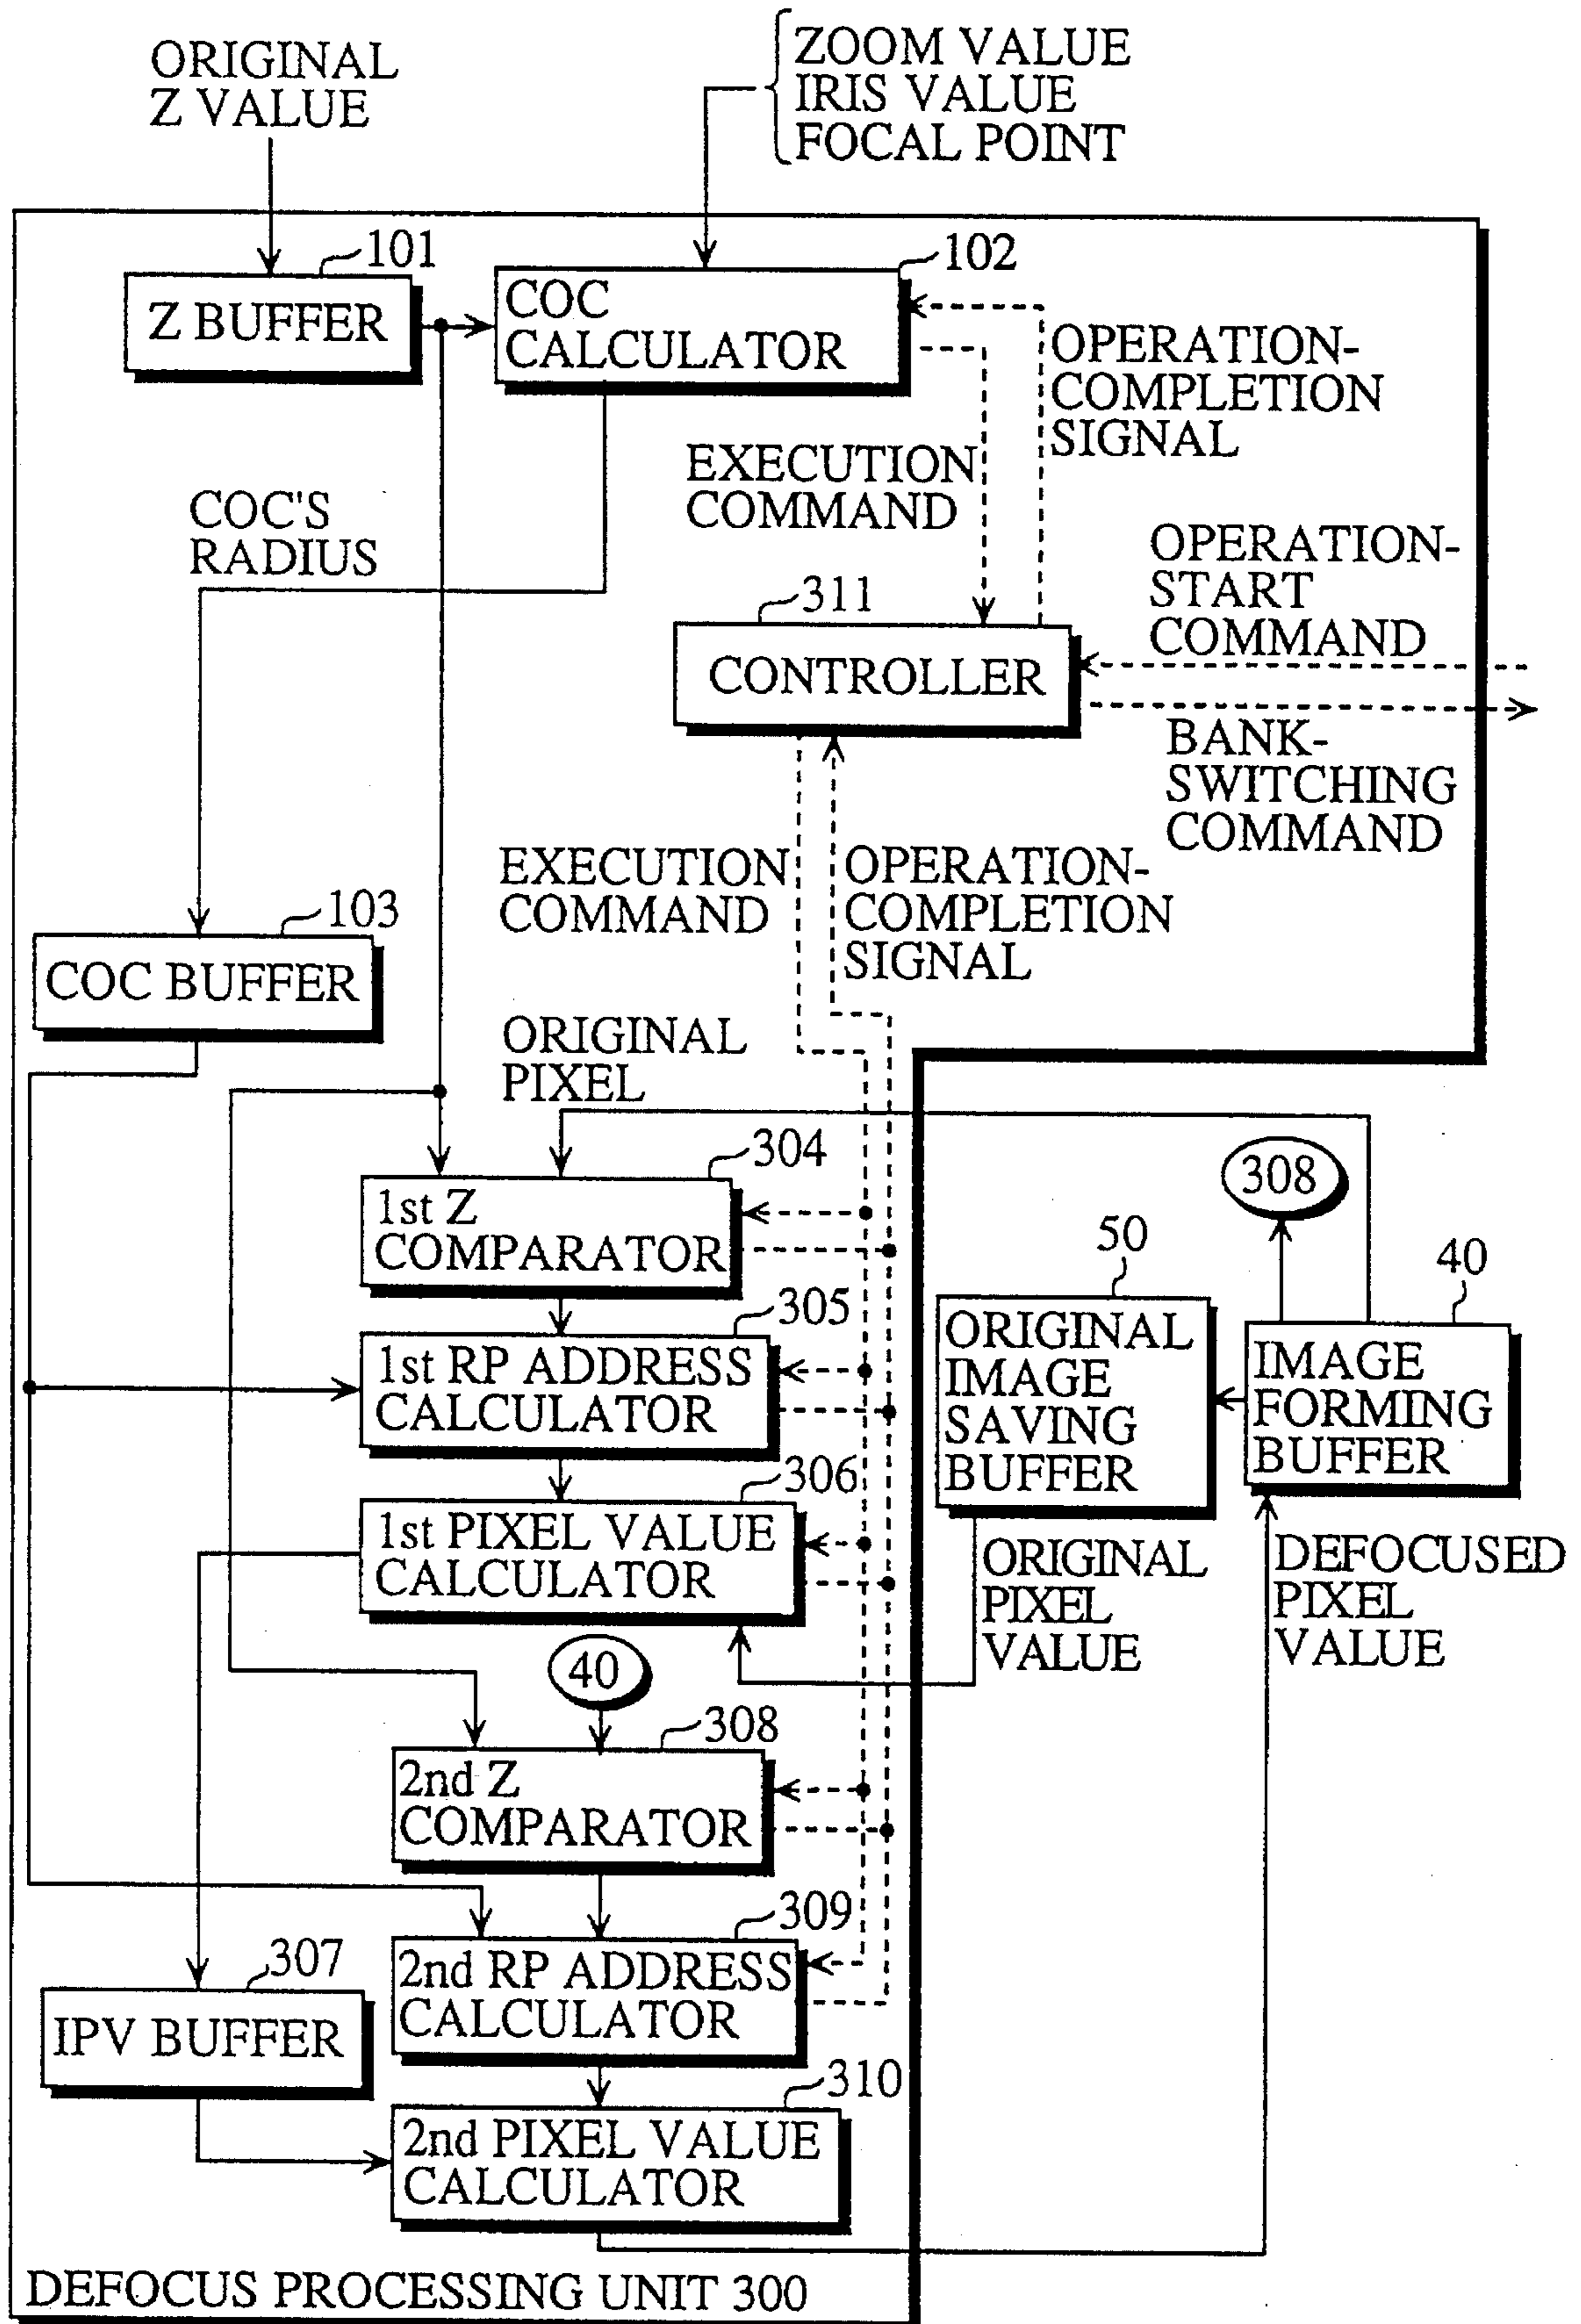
ORIGINAL Z VALUE

ZOOM VALUE
IRIS VALUE
FOCAL POINT

101
Z BUFFER

102
COC CALCULATOR

OPERATION-COMPLETION SIGNAL

EXECUTION COMMAND

COC'S RADIUS

OPERATION-START COMMAND

311
CONTROLLER

BANK-SWITCHING COMMAND

EXECUTION COMMAND

OPERATION-COMPLETION SIGNAL

103
COC BUFFER

ORIGINAL PIXEL

304
1st Z COMPARATOR

308

50

40

305
1st RP ADDRESS CALCULATOR

ORIGINAL IMAGE SAVING BUFFER

IMAGE FORMING BUFFER

306
1st PIXEL VALUE CALCULATOR

ORIGINAL PIXEL VALUE

DEFOCUSED PIXEL VALUE

40

308
2nd Z COMPARATOR

309
2nd RP ADDRESS CALCULATOR

307
IPV BUFFER

310
2nd PIXEL VALUE CALCULATOR

DEFOCUS PROCESSING UNIT 300